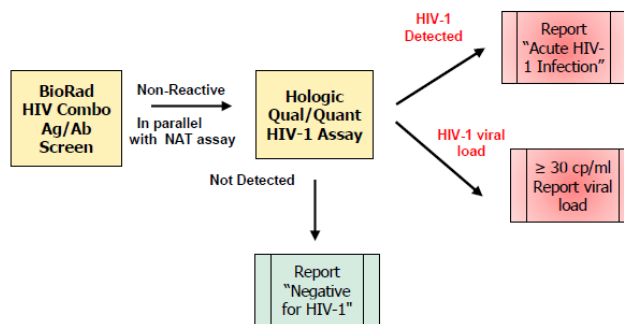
BioRad HIV Combo Ag/Ab Screen

Non-Reactive

In parallel with NAT assay

Hologic Qual/Quant HIV-1 Assay

HIV-1 Detected

Report "Acute HIV-1 Infection"

HIV-1 viral load

≥ 30 cp/ml Report viral load

Not Detected

Report "Negative for HIV-1"